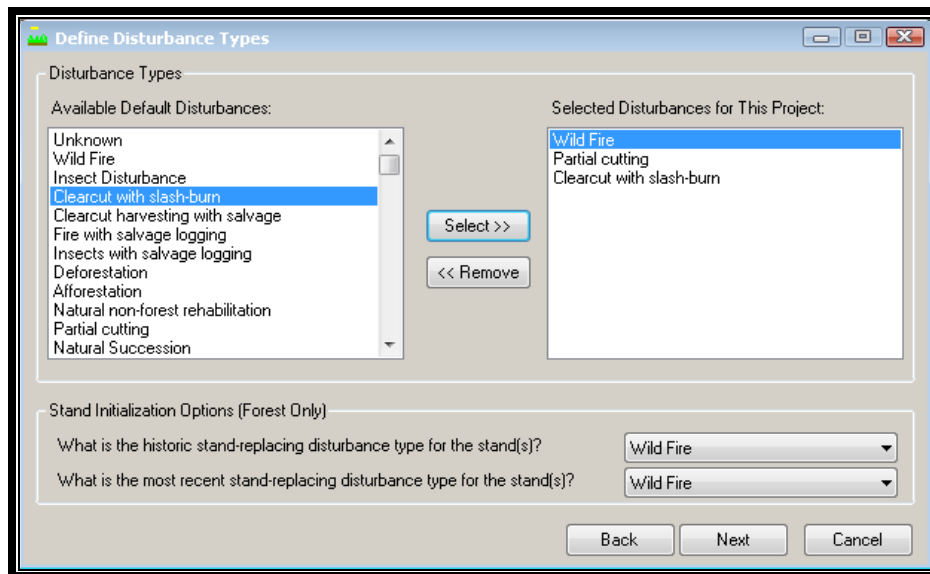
Define Disturbance Types

Disturbance Types

Available Default Disturbances:

Unknown
Wild Fire
Insect Disturbance
Clearcut with slash-burn
Clearcut harvesting with salvage
Fire with salvage logging
Insects with salvage logging
Deforestation
Afforestation
Natural non-forest rehabilitation
Partial cutting
Natural Succession

Select >>

<< Remove

Selected Disturbances for This Project:

Wild Fire
Partial cutting
Clearcut with slash-burn

Stand Initialization Options (Forest Only)

What is the historic stand-replacing disturbance type for the stand(s)?

Wild Fire

What is the most recent stand-replacing disturbance type for the stand(s)?

Wild Fire

Back

Next

Cancel